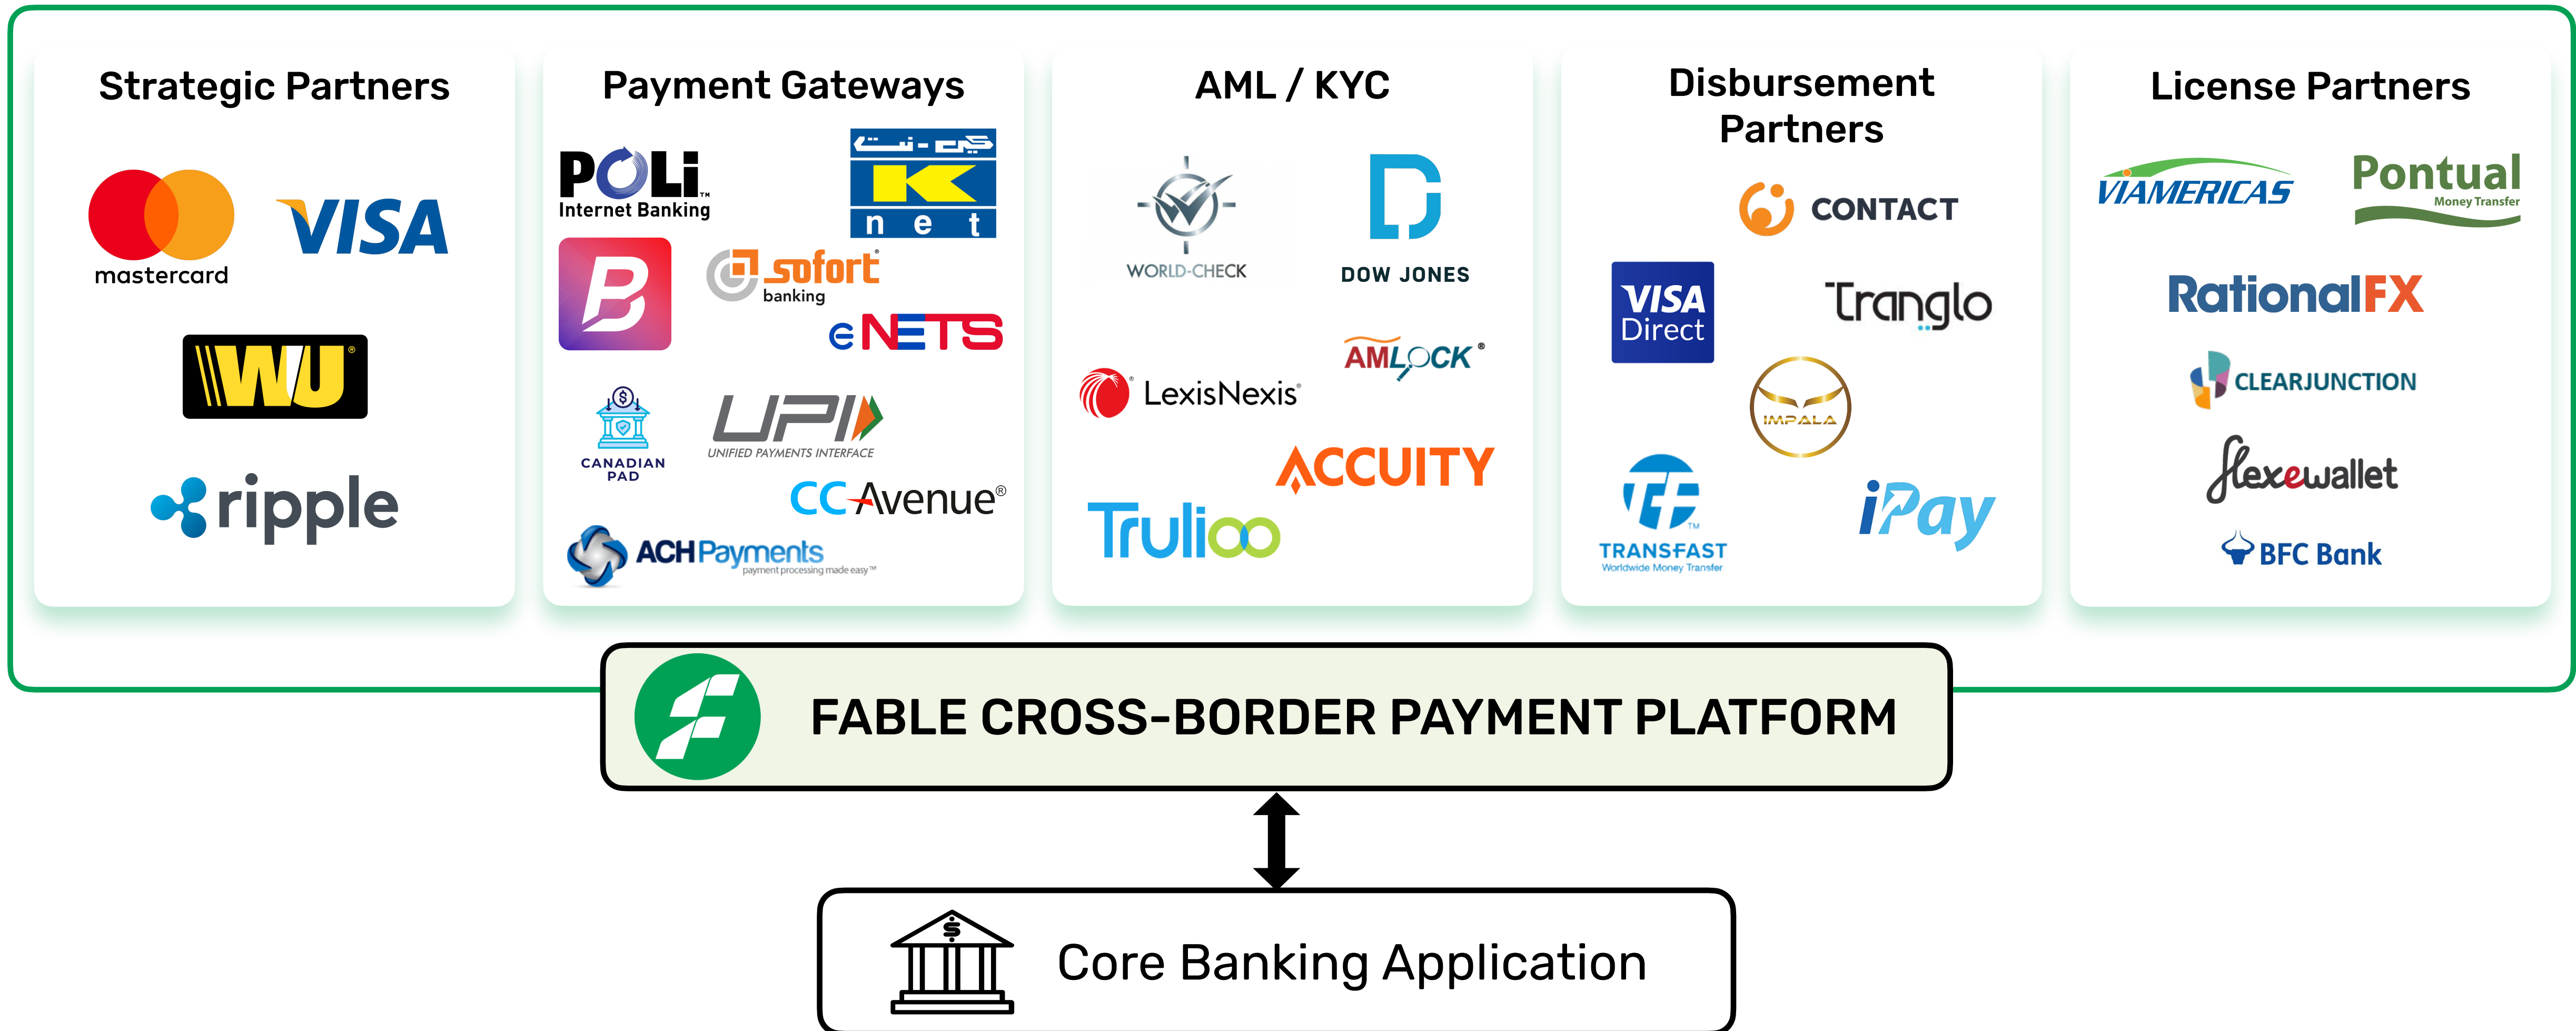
Strategic Partners

mastercard

VISA

WU

ripple

Payment Gateways

POLi Internet Banking

كي - نت
K
n e t

B

sofort banking

eNETS

CANADIAN PAD

UPI
UNIFIED PAYMENTS INTERFACE

CCAvenue®

ACHPayments
payment processing made easy™

AML / KYC

WORLD-CHECK

DOW JONES

LexisNexis®

AMLOCK®

ACCUITY

Trulioo

Disbursement Partners

CONTACT

VISA Direct

Tranglo

IMPALA

TRANSFAST
Worldwide Money Transfer

iPay

License Partners

VIAMERICAS

Pontual
Money Transfer

RationalFX

CLEARJUNCTION

flexewallet

BFC Bank

FABLE CROSS-BORDER PAYMENT PLATFORM

Core Banking Application